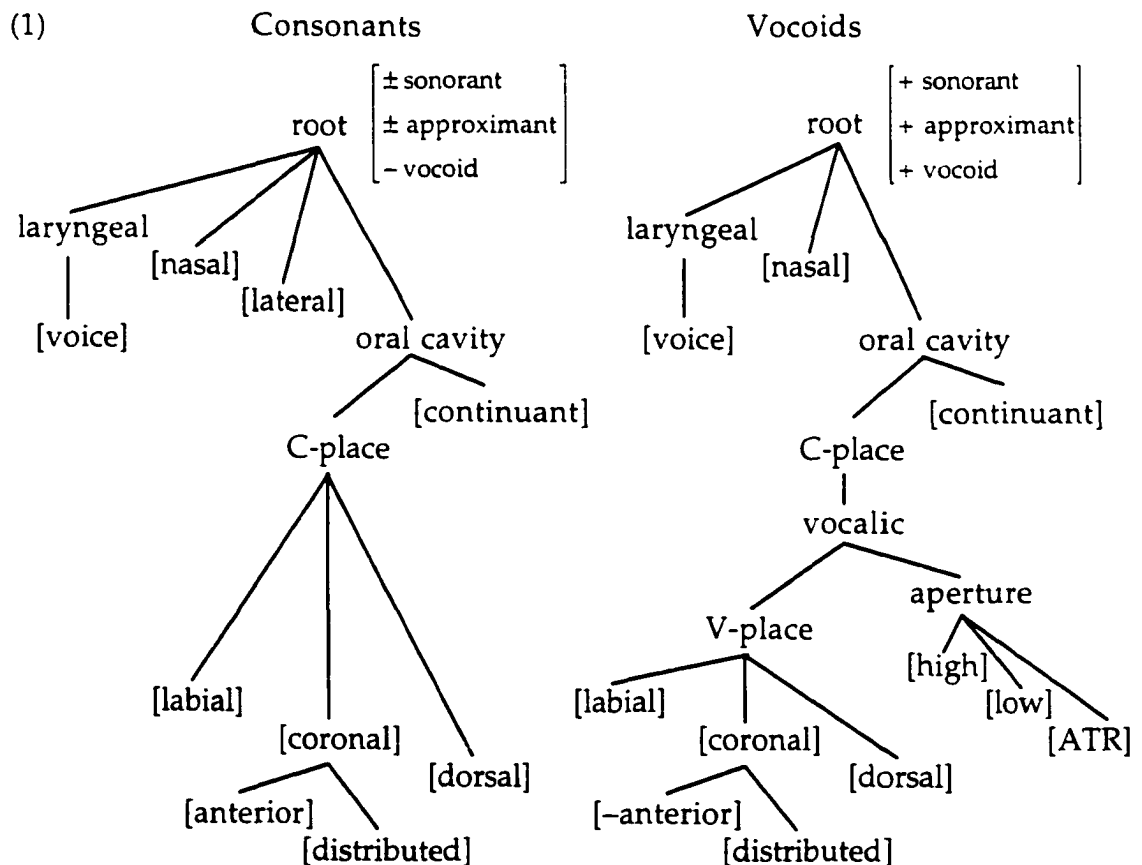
(1) Consonants

root $\begin{bmatrix} \pm \text{sonorant} \\ \pm \text{approximant} \\ - \text{vocoid} \end{bmatrix}$

laryngeal
[voice]
[nasal]
[lateral]
oral cavity
C-place
[continuant]
[labial]
[coronal]
[dorsal]
[anterior]
[distributed]

Vocoids

root $\begin{bmatrix} + \text{sonorant} \\ + \text{approximant} \\ + \text{vocoid} \end{bmatrix}$

laryngeal
[voice]
[nasal]
oral cavity
C-place
[continuant]
vocalic
V-place
aperture
[labial]
[coronal]
[dorsal]
[–anterior]
[distributed]
[high]
[low]
[ATR]